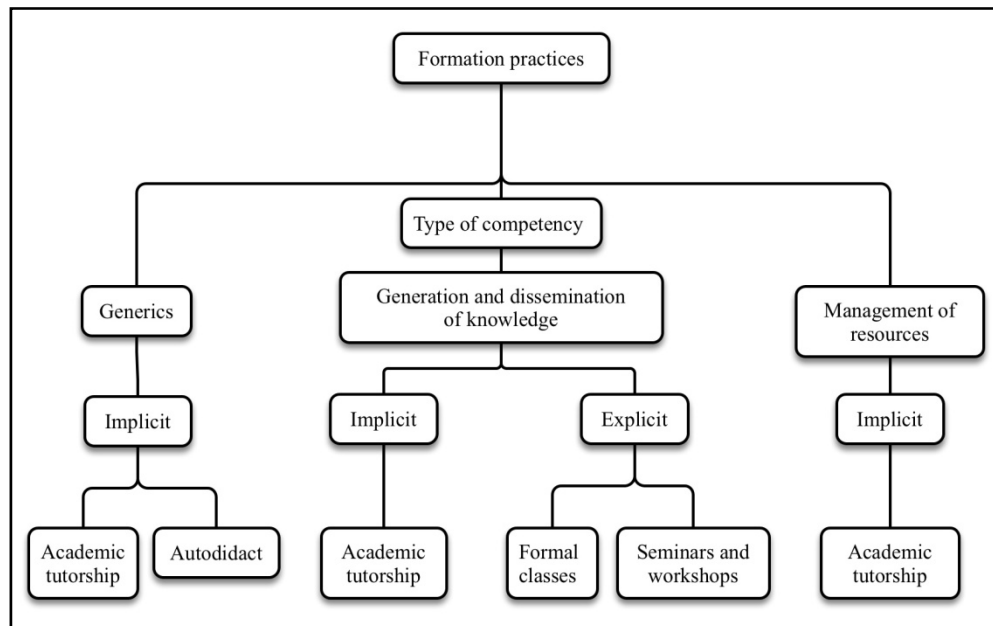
Formation practices

Type of competency

Generics

Generation and dissemination of knowledge

Management of resources

Implicit

Implicit

Explicit

Implicit

Academic tutorship

Autodidact

Academic tutorship

Formal classes

Seminars and workshops

Academic tutorship